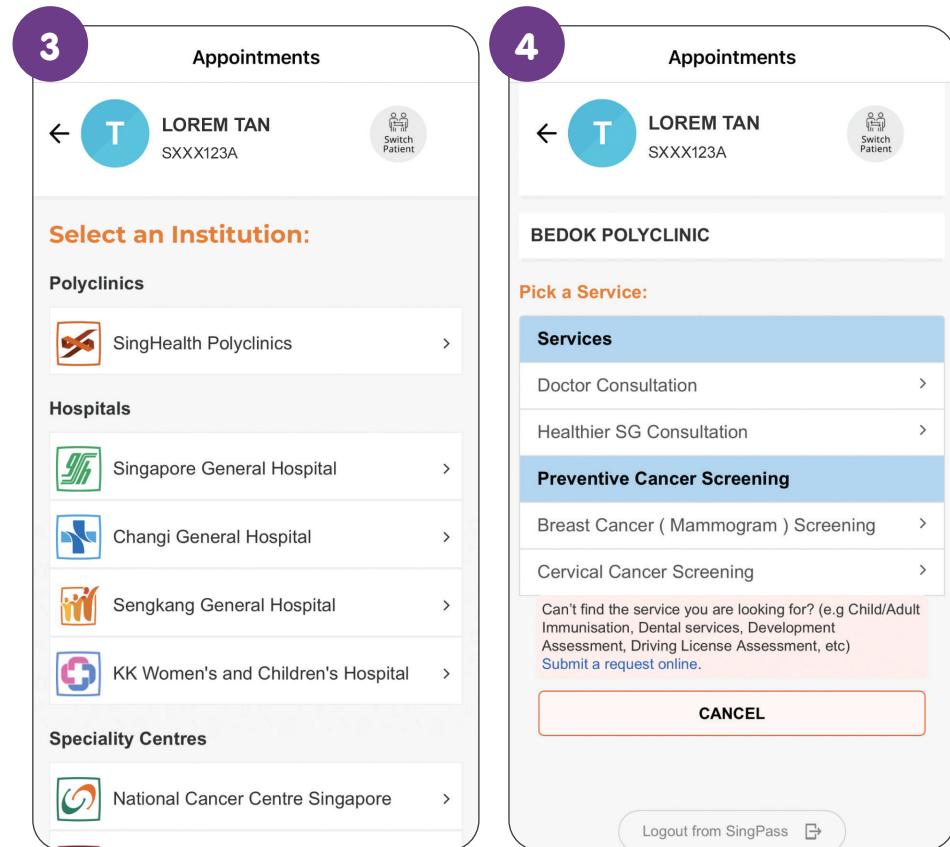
3

Appointments

T LOREM TAN
SXXX123A

Switch Patient

Select an Institution:

Polyclinics

SingHealth Polyclinics >

Hospitals

Singapore General Hospital >

Changi General Hospital >

Sengkang General Hospital >

KK Women's and Children's Hospital >

Speciality Centres

National Cancer Centre Singapore >

4

Appointments

T LOREM TAN
SXXX123A

Switch Patient

BEDOK POLYCLINIC

Pick a Service:

Services

Doctor Consultation >

Healthier SG Consultation >

Preventive Cancer Screening

Breast Cancer ( Mammogram ) Screening >

Cervical Cancer Screening >

Can't find the service you are looking for? (e.g Child/Adult Immunisation, Dental services, Development Assessment, Driving License Assessment, etc)
Submit a request online.

CANCEL

Logout from SingPass